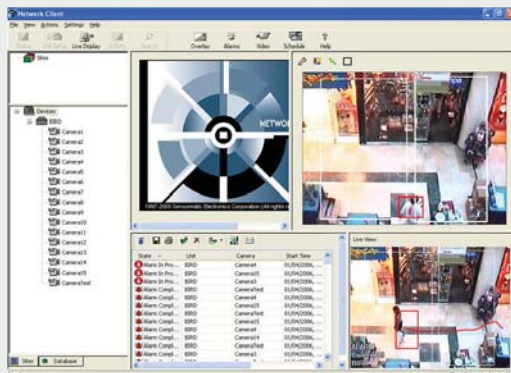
Network Client

File View Actions Settings Help

Overlay Alarms Video Schedule Help

Sites

Devices
BIRD
Camera1
Camera2
Camera3
Camera4
Camera5
Camera6
Camera7
Camera8
Camera9
Camera10
Camera11
Camera12
Camera13
Camera14
Camera15
CameraTest

Sites Database

NETWOR

1997-2005 Sensormatic Electronics Corporation (All rights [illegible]

| State | Unit | Camera | Start Time |
|---|---|---|---|
| Alarms In Pro... | BIRD | Camera4 | 01/04/2006,... |
| Alarms In Pro... | BIRD | Camera15 | 01/04/2006,... |
| Alarms In Pro... | BIRD | Camera5 | 01/04/2006,... |
| Alarms Compl... | BIRD | CameraTest | 01/04/2006,... |
| Alarms Compl... | BIRD | Camera4 | 01/04/2006,... |
| Alarms Compl... | BIRD | CameraTest | 01/04/2006,... |
| Alarms Compl... | BIRD | Camera15 | 01/04/2006,... |
| Alarms Compl... | BIRD | Camera5 | 01/04/2006,... |
| Alarms Compl... | BIRD | Camera4 | 01/04/2006,... |
| Alarms Compl... | BIRD | Camera3 | 01/04/2006,... |
| Alarms Compl... | BIRD | Camera14 | 01/04/2006,... |
| Alarms Compl... | BIRD | CameraTest | 01/04/2006,... |
| Alarms Compl... | BIRD | Camera15 | 01/04/2006,... |

Live View: